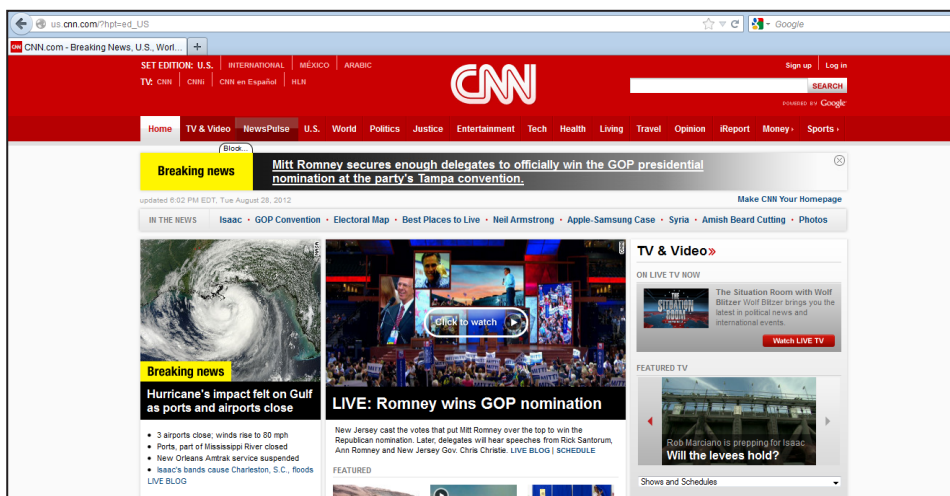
us.cnn.com/?hpt=ed_US

Google

CNN.com - Breaking News, U.S., World...

SET EDITION: U.S. | INTERNATIONAL | MÉXICO | ARABIC

TV: CNN | CNNi | CNN en Español | HLN

CNN

Sign up | Log in

SEARCH

POWERED BY Google

Home | TV & Video | NewsPulse | U.S. | World | Politics | Justice | Entertainment | Tech | Health | Living | Travel | Opinion | iReport | Money › | Sports ›

Block...

Breaking news

Mitt Romney secures enough delegates to officially win the GOP presidential nomination at the party's Tampa convention.

updated 6:02 PM EDT, Tue August 28, 2012

Make CNN Your Homepage

IN THE NEWS Isaac • GOP Convention • Electoral Map • Best Places to Live • Neil Armstrong • Apple-Samsung Case • Syria • Amish Beard Cutting • Photos

Breaking news

Hurricane's impact felt on Gulf as ports and airports close

• 3 airports close; winds rise to 80 mph
• Ports, part of Mississippi River closed
• New Orleans Amtrak service suspended
• Isaac's bands cause Charleston, S.C., floods

LIVE BLOG

Click to watch

LIVE: Romney wins GOP nomination

New Jersey cast the votes that put Mitt Romney over the top to win the Republican nomination. Later, delegates will hear speeches from Rick Santorum, Ann Romney and New Jersey Gov. Chris Christie. LIVE BLOG | SCHEDULE

FEATURED

TV & Video»

ON LIVE TV NOW

THE SITUATION ROOM

The Situation Room with Wolf Blitzer Wolf Blitzer brings you the latest in political news and international events.

Watch LIVE TV

FEATURED TV

Rob Marciano is prepping for Isaac

Will the levees hold?

Shows and Schedules